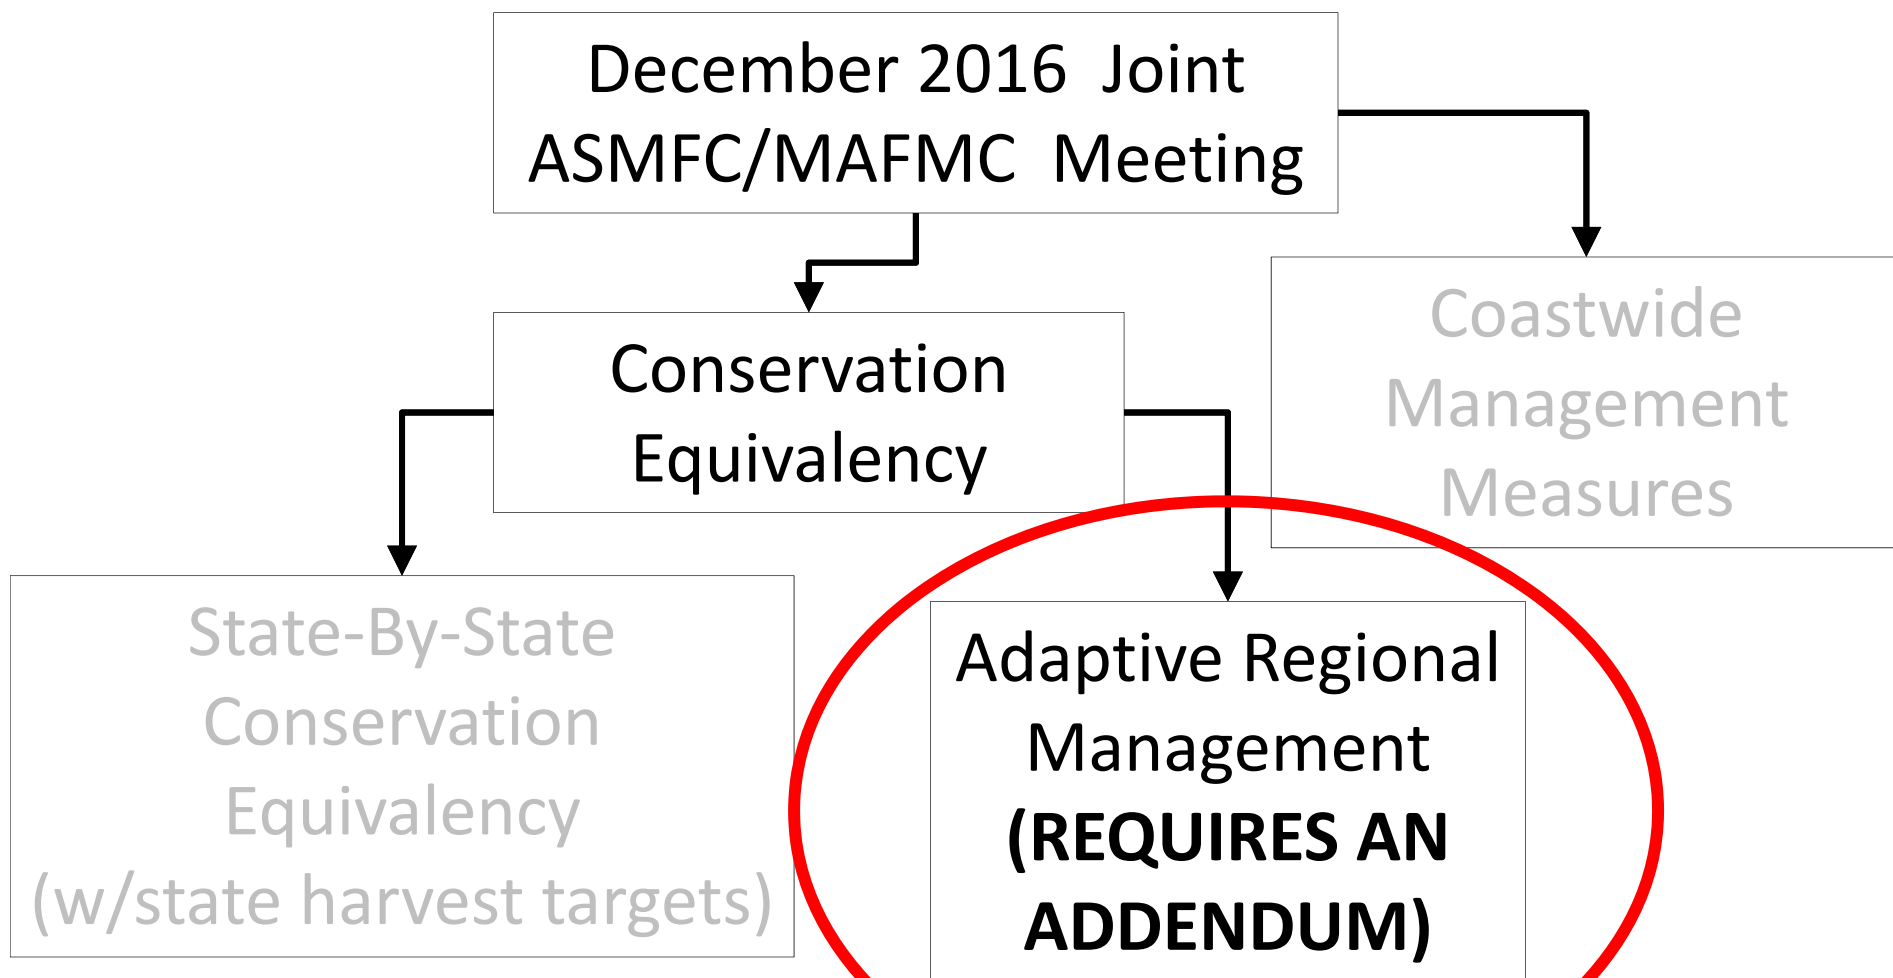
December 2016 Joint ASMFC/MAFMC Meeting

Conservation Equivalency

Coastwide Management Measures

State-By-State Conservation Equivalency (w/state harvest targets)

Adaptive Regional Management **(REQUIRES AN ADDENDUM)**